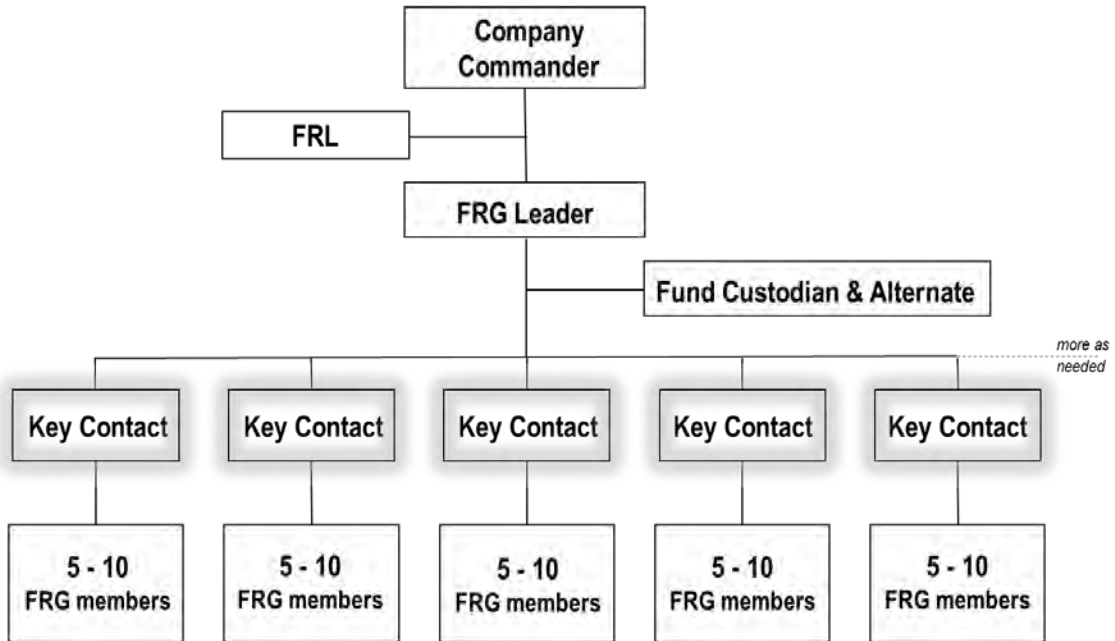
Company Commander

FRL

FRG Leader

Fund Custodian & Alternate

more as needed

Key Contact

Key Contact

Key Contact

Key Contact

Key Contact

5 - 10 FRG members

5 - 10 FRG members

5 - 10 FRG members

5 - 10 FRG members

5 - 10 FRG members